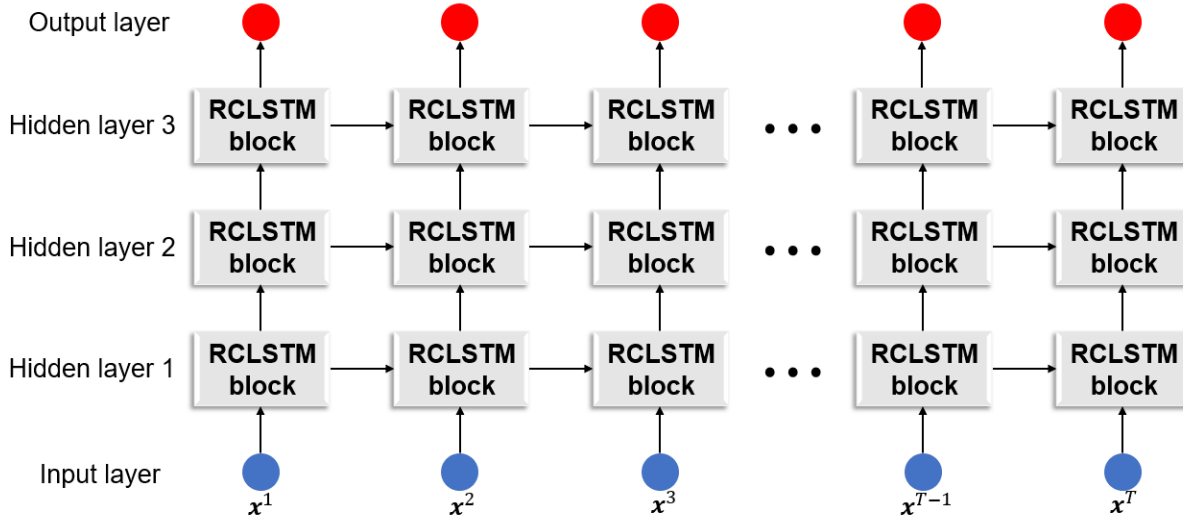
Output layer

Hidden layer 3
RCLSTM block
RCLSTM block
RCLSTM block
• • •
RCLSTM block
RCLSTM block

Hidden layer 2
RCLSTM block
RCLSTM block
RCLSTM block
• • •
RCLSTM block
RCLSTM block

Hidden layer 1
RCLSTM block
RCLSTM block
RCLSTM block
• • •
RCLSTM block
RCLSTM block

Input layer
$\boldsymbol{x}^1$
$\boldsymbol{x}^2$
$\boldsymbol{x}^3$
$\boldsymbol{x}^{T-1}$
$\boldsymbol{x}^T$